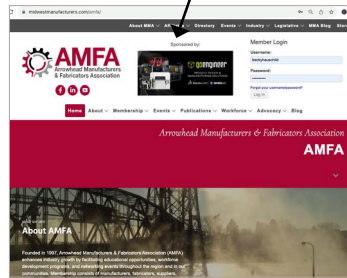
midwestmanufacturers.com/amfa/

About MMA | AMFA | Directory | Events | Industry | Legislative | MMA Blog | Store

Sponsored by:

AMFA
Arrowhead Manufacturers & Fabricators Association

goengineer

Member Login
Username:
Password:
Forgot your username/password?
Log In

Home | About | Membership | Events | Publications | Workforce | Advocacy | Blog

Arrowhead Manufacturers & Fabricators Association

AMFA

About AMFA

Founded in 1997, Arrowhead Manufacturers & Fabricators Association (AMFA) enhances industry growth by facilitating educational opportunities, workforce development programs, and networking events throughout the region and in our communities. Membership consists of manufacturers, fabricators, suppliers,